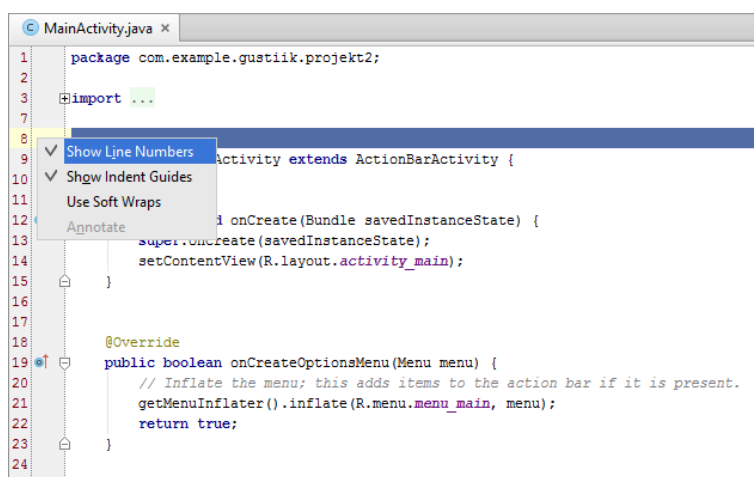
C MainActivity.java ×

1 package com.example.gustiik.projekt2;
2
3 import ...
7
8
9 Activity extends ActionBarActivity {
10
11
12 d onCreate(Bundle savedInstanceState) {
13 super.onCreate(savedInstanceState);
14 setContentView(R.layout.activity_main);
15 }
16
17
18 @Override
19 public boolean onCreateOptionsMenu(Menu menu) {
20 // Inflate the menu; this adds items to the action bar if it is present.
21 getMenuInflater().inflate(R.menu.menu_main, menu);
22 return true;
23 }
24

✓ Show Line Numbers
✓ Show Indent Guides
Use Soft Wraps
Annotate